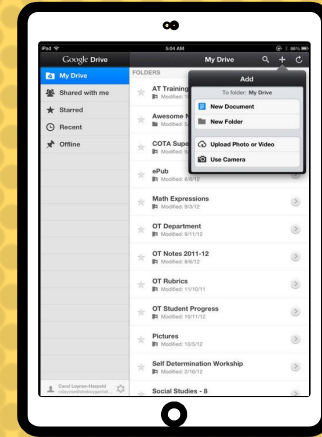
iPad
5:04 AM
86%
Google Drive
My Drive
My Drive
Shared with me
Starred
Recent
Offline
FOLDERS
AT Training
Modified:
Awesome
COTA Supe
ePub
Modified: 8/6/12
Math Expressions
Modified: 9/3/12
OT Department
Modified: 9/11/12
OT Notes 2011-12
Modified: 8/6/12
OT Rubrics
Modified: 11/10/11
OT Student Progress
Modified: 10/11/12
Pictures
Modified: 10/5/12
Self Determination Workship
Modified: 2/18/12
Social Studies - 8
Carol Leynse-Harpold
Add
To folder: My Drive
New Document
New Folder
Upload Photo or Video
Use Camera